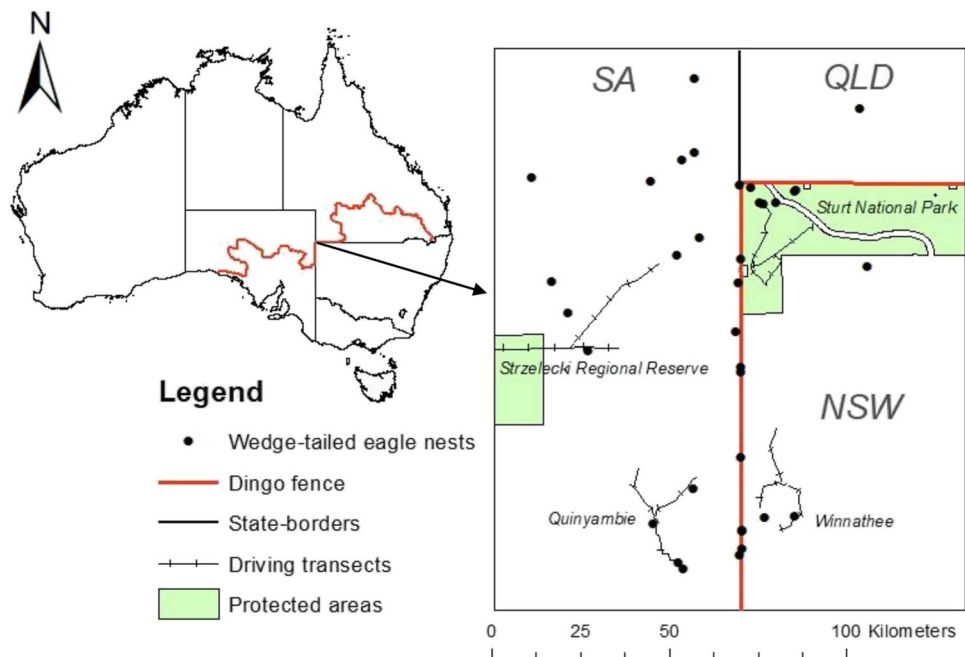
N

SA

QLD

Sturt National Park

Strzelecki Regional Reserve

NSW

Quinyambie

Winnathee

Legend

Wedge-tailed eagle nests

Dingo fence

State-borders

Driving transects

Protected areas

0 25 50 100 Kilometers